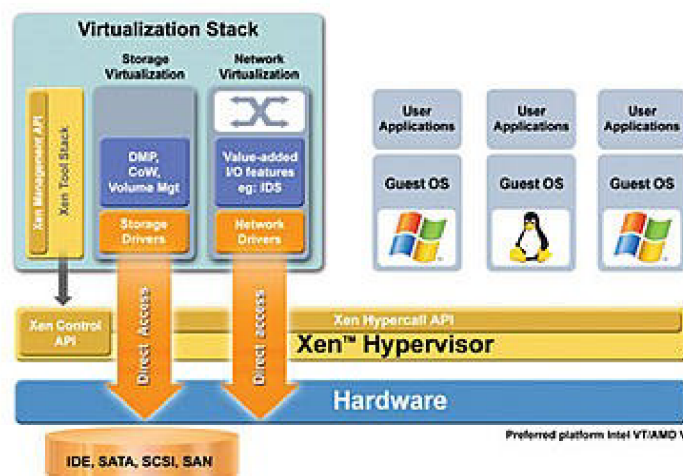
Virtualization Stack

Xen Management API

Xen Tool Stack

Storage Virtualization

DMP, CoW, Volume Mgt

Storage Drivers

Network Virtualization

Value-added I/O features eg: IDS

Network Drivers

User Applications

Guest OS

User Applications

Guest OS

User Applications

Guest OS

Xen Control API

Direct Access

Direct access

Xen Hypercall API

Xen™ Hypervisor

Hardware

Preferred platform Intel VT/AMD V

IDE, SATA, SCSI, SAN